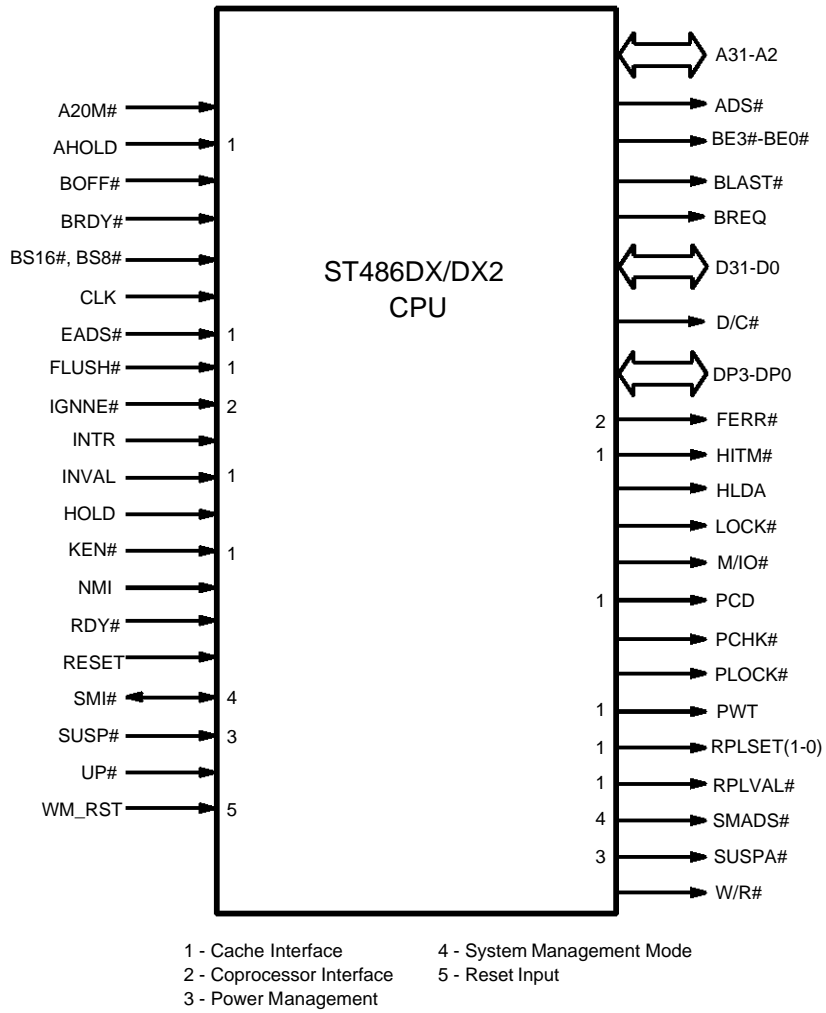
ST486DX/DX2
CPU

A20M#
AHOLD 1
BOFF#
BRDY#
BS16#, BS8#
CLK
EADS# 1
FLUSH# 1
IGNNE# 2
INTR
INVAL 1
HOLD
KEN# 1
NMI
RDY#
RESET
SMI# 4
SUSP# 3
UP#
WM_RST 5

A31-A2
ADS#
BE3#-BE0#
BLAST#
BREQ
D31-D0
D/C#
DP3-DP0
2 FERR#
1 HITM#
HLDA
LOCK#
M/IO#
1 PCD
PCHK#
PLOCK#
1 PWT
1 RPLSET(1-0)
1 RPLVAL#
4 SMADS#
3 SUSPA#
W/R#

1 - Cache Interface
2 - Coprocessor Interface
3 - Power Management
4 - System Management Mode
5 - Reset Input